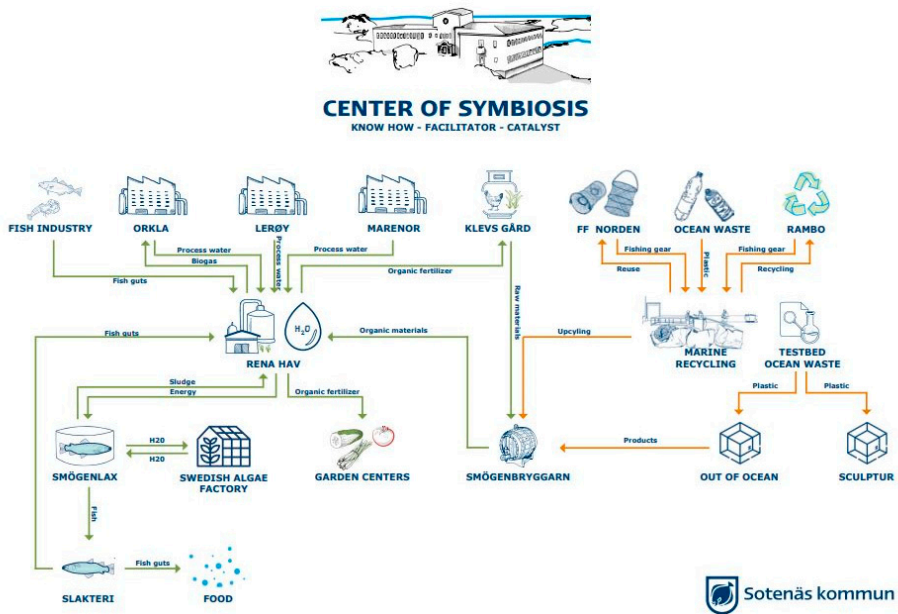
CENTER OF SYMBIOSIS
KNOW HOW - FACILITATOR - CATALYST

FISH INDUSTRY
ORKLA
LERØY
MARENOR
KLEVS GÅRD
FF NORDEN
OCEAN WASTE
RAMBO

Process water
Biogas
Process water
Process water
Fish guts
Organic fertilizer
Fishing gear
Reuse
Plastic
Fishing gear
Recycling
Raw materials

Fish guts
$H_2O$
Organic materials
Upcyling
RENA HAV
MARINE RECYCLING
TESTBED OCEAN WASTE

Sludge
Energy
Organic fertilizer
Plastic
Plastic

H20
H20
SMÖGENLAX
SWEDISH ALGAE FACTORY
GARDEN CENTERS
SMÖGENBRYGGARN
Products
OUT OF OCEAN
SCULPTUR

Fish
Fish guts
SLAKTERI
FOOD

Sotenäs kommun